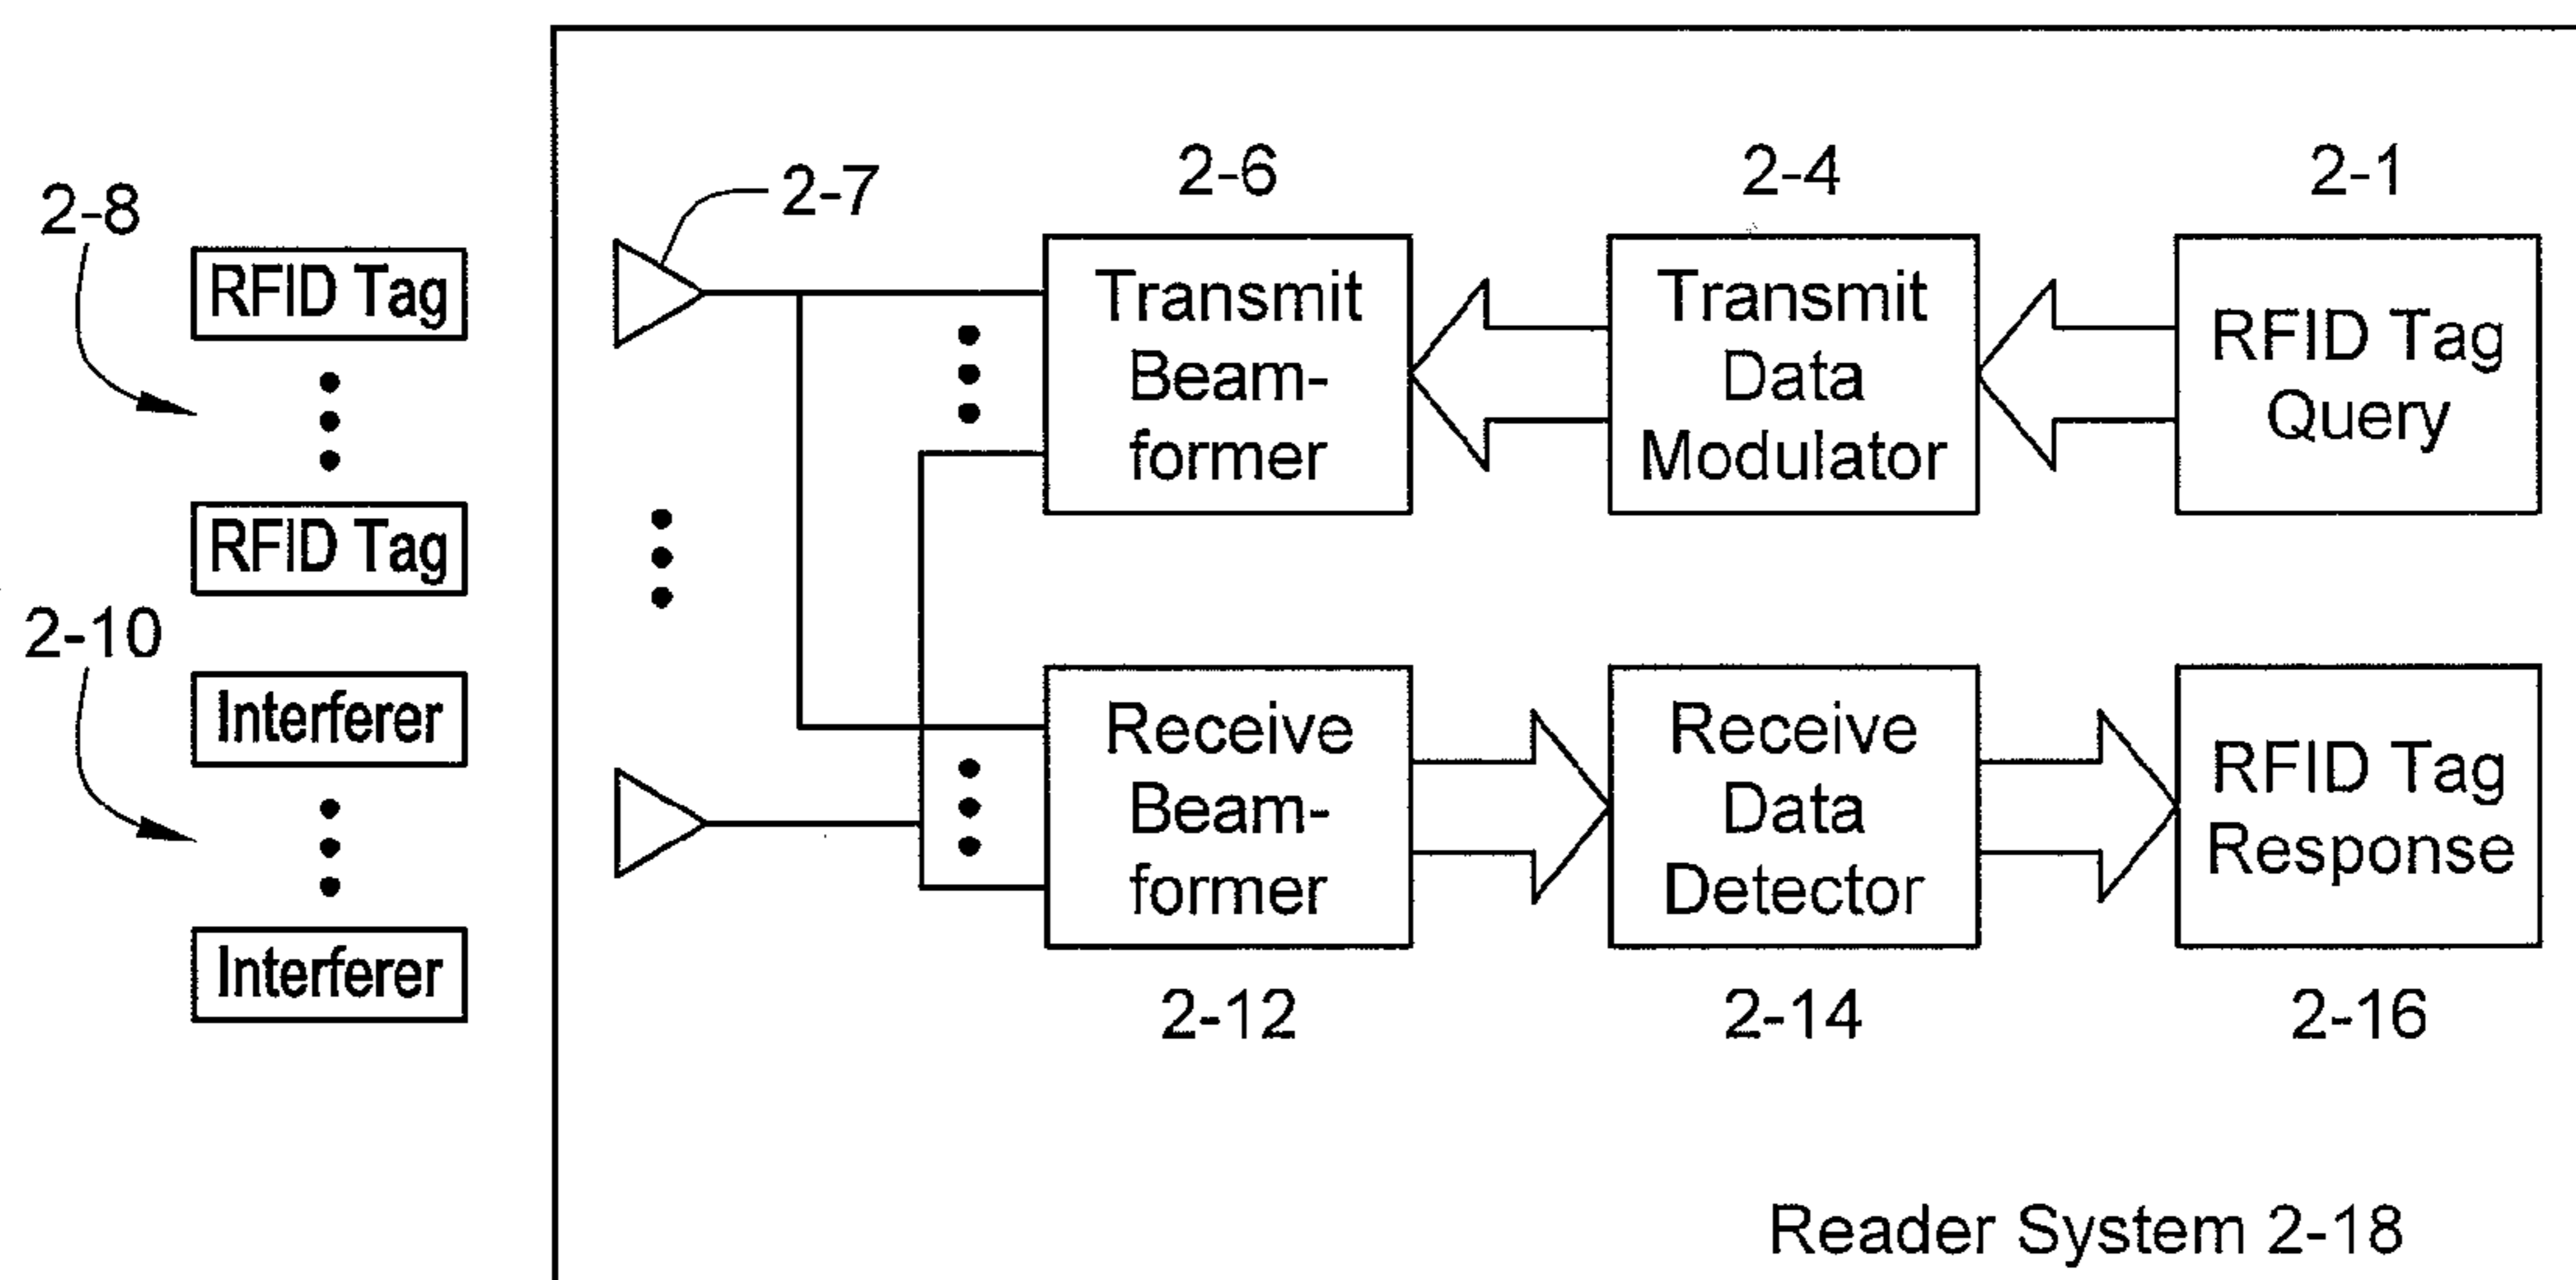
2-8

RFID Tag

RFID Tag

2-10

Interferer

Interferer

2-7

2-6

Transmit Beamformer

2-4

Transmit Data Modulator

2-1

RFID Tag Query

Receive Beamformer

2-12

Receive Data Detector

2-14

RFID Tag Response

2-16

Reader System 2-18